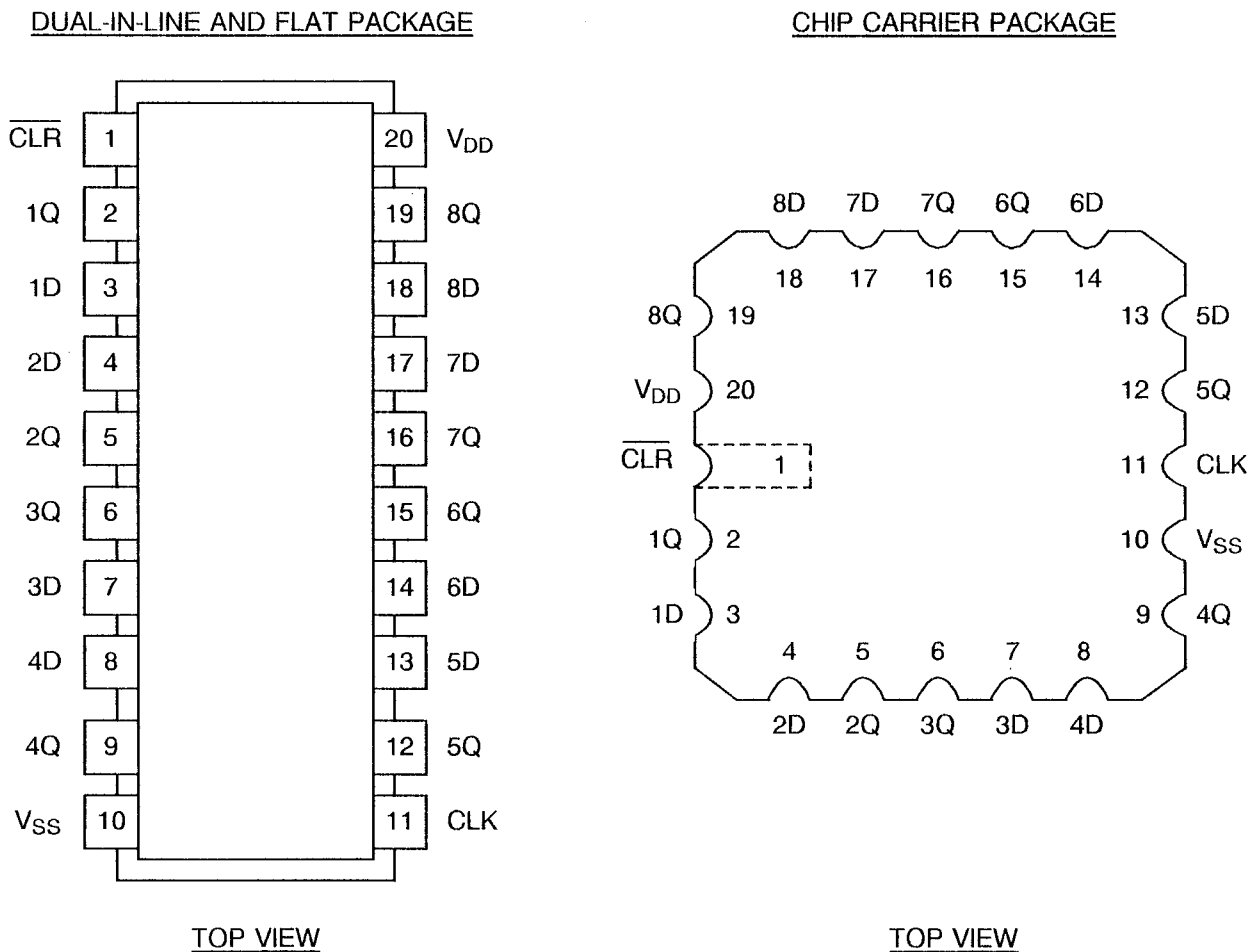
DUAL-IN-LINE AND FLAT PACKAGE

$\overline{CLR}$ 1
1Q 2
1D 3
2D 4
2Q 5
3Q 6
3D 7
4D 8
4Q 9
$V_{SS}$ 10

20 $V_{DD}$
19 8Q
18 8D
17 7D
16 7Q
15 6Q
14 6D
13 5D
12 5Q
11 CLK

TOP VIEW

CHIP CARRIER PACKAGE

8D 7D 7Q 6Q 6D
18 17 16 15 14

8Q 19
$V_{DD}$ 20
$\overline{CLR}$ 1
1Q 2
1D 3

13 5D
12 5Q
11 CLK
10 $V_{SS}$
9 4Q

4 5 6 7 8
2D 2Q 3Q 3D 4D

TOP VIEW